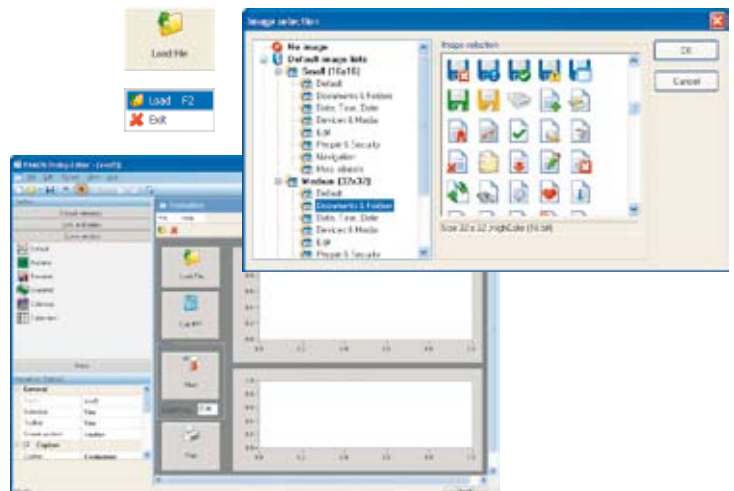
Load File

Load F2
Exit

Image selection
No image
Default image lists
Small (16x16)
Default
Documents & Folders
Date, Time, Date
Devices & Media
Edit
People & Security
Navigation
Misc. objects
Medium (32x32)
Default
Documents & Folders
Data, Time, Date
Devices & Media
Edit
People & Security
Image selection
Size 32 x 32, HighColor (16 bit)
OK
Cancel

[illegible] Editor - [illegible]
File Edit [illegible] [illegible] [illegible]
Create element
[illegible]
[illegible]
Default
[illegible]
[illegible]
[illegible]
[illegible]
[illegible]
Main
General
Caption
Load File
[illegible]
Start
Print